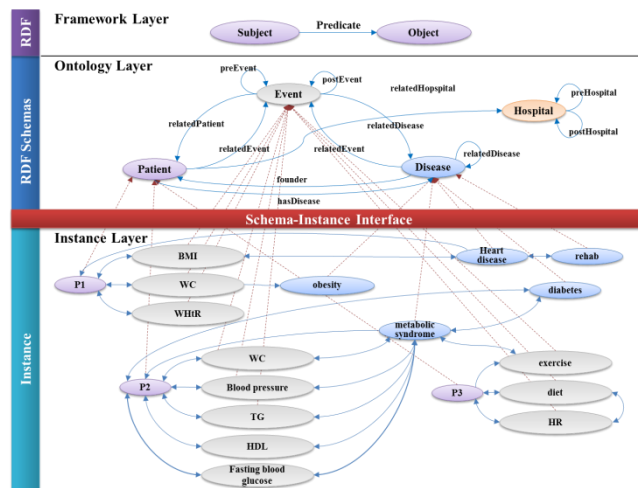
RDF

Framework Layer

Subject

Predicate

Object

RDF Schemas

Ontology Layer

preEvent

postEvent

Event

relatedHopspital

Hospital

preHospital

postHospital

relatedPatient

relatedDisease

relatedEvent

relatedEvent

relatedDisease

Patient

Disease

founder

hasDisease

Schema-Instance Interface

Instance

Instance Layer

BMI

Heart disease

rehab

P1

WC

obesity

diabetes

WHtR

metabolic syndrome

WC

exercise

P2

Blood pressure

P3

diet

TG

HR

HDL

Fasting blood glucose